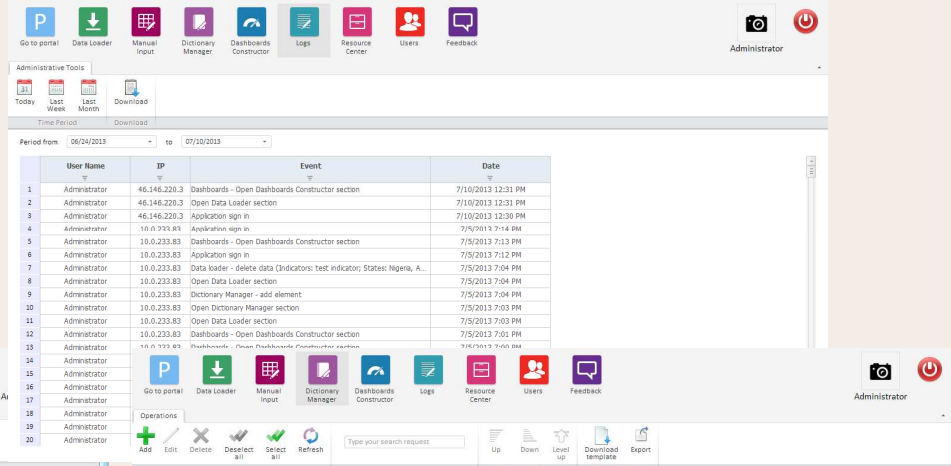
Go to portal Data Loader Manual Input Dictionary Manager Dashboards Constructor Logs Resource Center Users Feedback

Administrator

Administrative Tools

Today Last Week Last Month Download

Time Period Download

Period from 06/24/2013 to 07/10/2013

| | User Name | IP | Event | Date |
|---|---|---|---|---|
| 1 | Administrator | 46.146.220.3 | Dashboards - Open Dashboards Constructor section | 7/10/2013 12:31 PM |
| 2 | Administrator | 46.146.220.3 | Open Data Loader section | 7/10/2013 12:31 PM |
| 3 | Administrator | 46.146.220.3 | Application sign in | 7/10/2013 12:30 PM |
| 4 | Administrator | 10.0.233.83 | Application sign in | 7/5/2013 7:14 PM |
| 5 | Administrator | 10.0.233.83 | Dashboards - Open Dashboards Constructor section | 7/5/2013 7:13 PM |
| 6 | Administrator | 10.0.233.83 | Application sign in | 7/5/2013 7:12 PM |
| 7 | Administrator | 10.0.233.83 | Data loader - delete data (Indicators: test indicator; States: Nigeria, A... | 7/5/2013 7:04 PM |
| 8 | Administrator | 10.0.233.83 | Open Data Loader section | 7/5/2013 7:04 PM |
| 9 | Administrator | 10.0.233.83 | Dictionary Manager - add element | 7/5/2013 7:04 PM |
| 10 | Administrator | 10.0.233.83 | Open Dictionary Manager section | 7/5/2013 7:03 PM |
| 11 | Administrator | 10.0.233.83 | Open Data Loader section | 7/5/2013 7:03 PM |
| 12 | Administrator | 10.0.233.83 | Dashboards - Open Dashboards Constructor section | 7/5/2013 7:01 PM |
| 13 | Administrator | 10.0.233.83 | Dashboards - Open Dashboards Constructor section | 7/5/2013 7:00 PM |
| 14 | Administrator | | | |
| 15 | Administrator | | | |
| 16 | Administrator | | | |
| 17 | Administrator | | | |
| 18 | Administrator | | | |
| 19 | Administrator | | | |
| 20 | Administrator | | | |

Go to portal Data Loader Manual Input Dictionary Manager Dashboards Constructor Logs Resource Center Users Feedback

Administrator

Operations

Add Edit Delete Deselect all Select all Refresh Type your search request Up Down Level up Download template Export